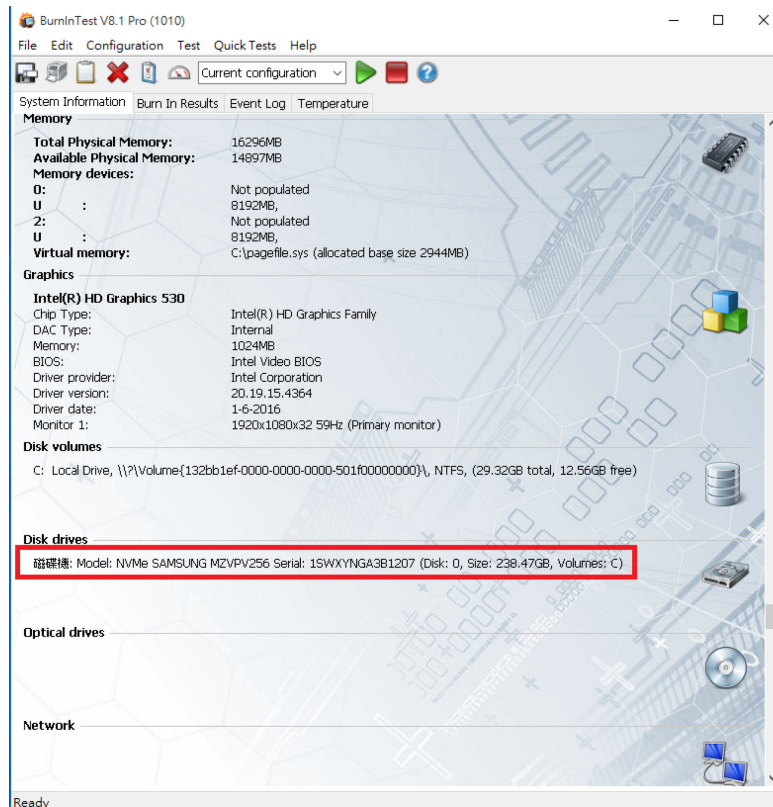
BurnInTest V8.1 Pro (1010)

File Edit Configuration Test Quick Tests Help

Current configuration

System Information | Burn In Results | Event Log | Temperature

Memory

| | |
|---|---|
| **Total Physical Memory:** | 16296MB |
| **Available Physical Memory:** | 14897MB |
| **Memory devices:** | |
| **0:** | Not populated |
| **U :** | 8192MB, |
| **2:** | Not populated |
| **U :** | 8192MB, |
| **Virtual memory:** | C:\pagefile.sys (allocated base size 2944MB) |

Graphics

| | |
|---|---|
| **Intel(R) HD Graphics 530** | |
| Chip Type: | Intel(R) HD Graphics Family |
| DAC Type: | Internal |
| Memory: | 1024MB |
| BIOS: | Intel Video BIOS |
| Driver provider: | Intel Corporation |
| Driver version: | 20.19.15.4364 |
| Driver date: | 1-6-2016 |
| Monitor 1: | 1920x1080x32 59Hz (Primary monitor) |

Disk volumes

C: Local Drive, \\?\Volume{132bb1ef-0000-0000-0000-501f00000000}\, NTFS, (29.32GB total, 12.56GB free)

Disk drives

磁碟機: Model: NVMe SAMSUNG MZVPV256 Serial: 1SWXYNGA3B1207 (Disk: 0, Size: 238.47GB, Volumes: C)

Optical drives

Network

Ready